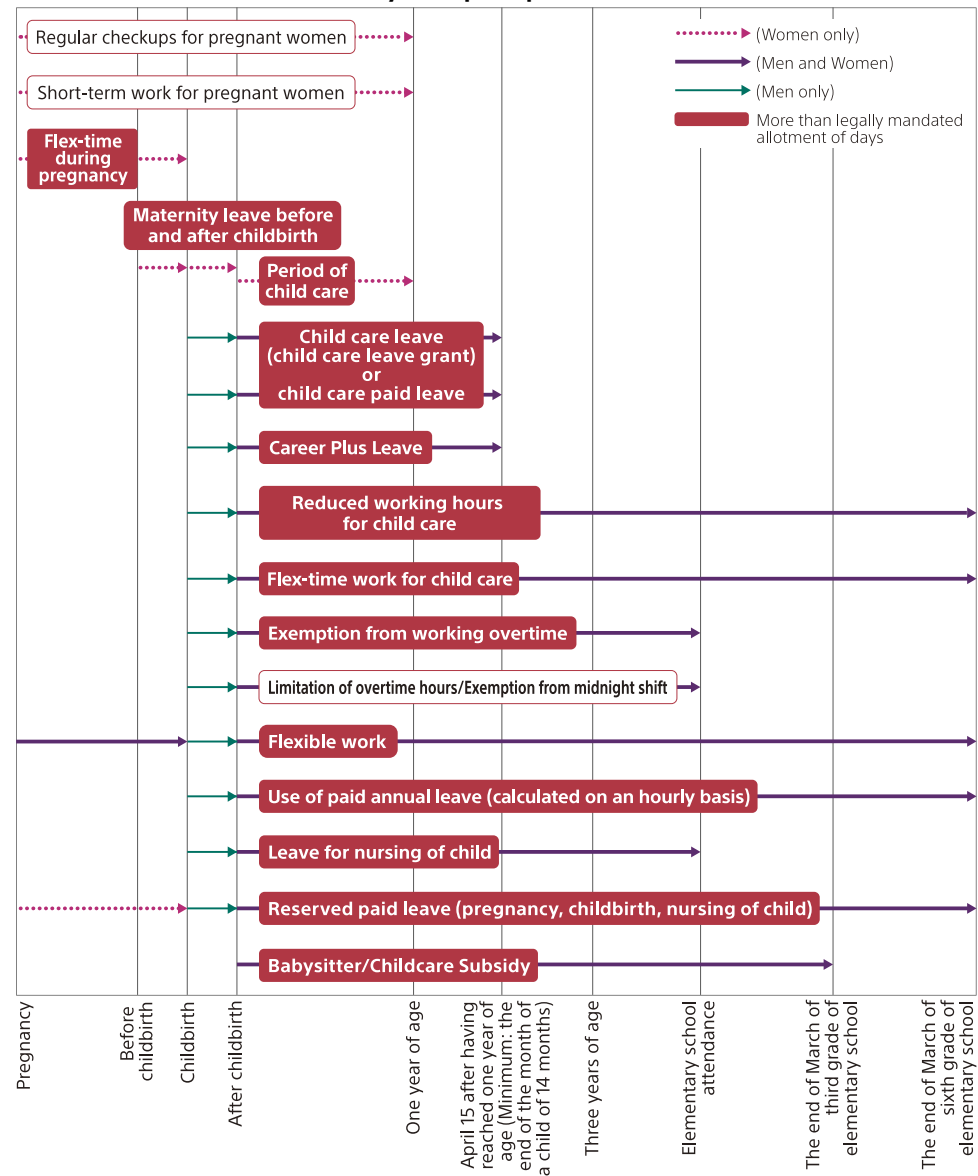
(Women only)
(Men and Women)
(Men only)
More than legally mandated allotment of days

Regular checkups for pregnant women

Short-term work for pregnant women

Flex-time during pregnancy

Maternity leave before and after childbirth

Period of child care

Child care leave (child care leave grant) or child care paid leave

Career Plus Leave

Reduced working hours for child care

Flex-time work for child care

Exemption from working overtime

Limitation of overtime hours/Exemption from midnight shift

Flexible work

Use of paid annual leave (calculated on an hourly basis)

Leave for nursing of child

Reserved paid leave (pregnancy, childbirth, nursing of child)

Babysitter/Childcare Subsidy

Pregnancy
Before childbirth
Childbirth
After childbirth
One year of age
April 15 after having reached one year of age (Minimum: the end of the month of a child of 14 months)
Three years of age
Elementary school attendance
The end of March of third grade of elementary school
The end of March of sixth grade of elementary school